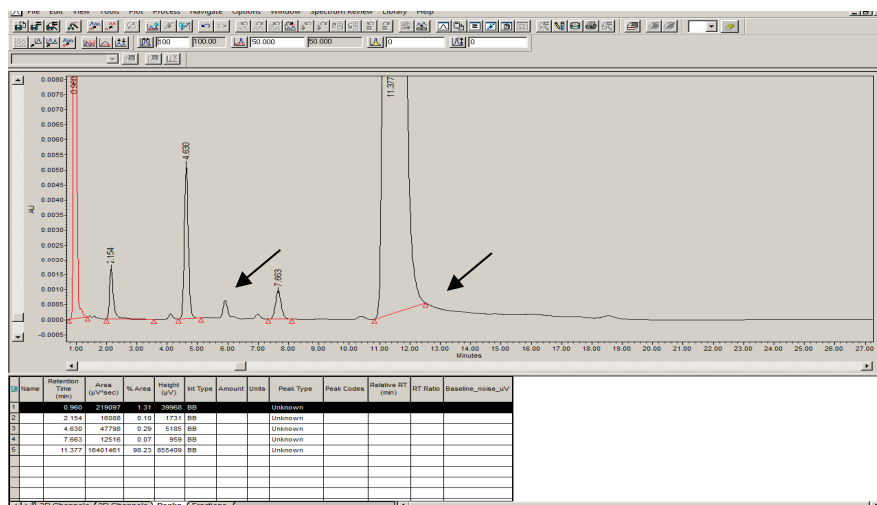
File Edit View Tools Plot Process Navigate Options Window Spectrum Review Library Help

0.00 100.00 50.000 50.000 0 0

0.0080
0.0075
0.0070
0.0065
0.0060
0.0055
0.0050
0.0045
0.0040
0.0035
0.0030
0.0025
0.0020
0.0015
0.0010
0.0005
0.0000
-0.0005

AU

0.960
2.154
4.630
7.663
11.377

1.00 2.00 3.00 4.00 5.00 6.00 7.00 8.00 9.00 10.00 11.00 12.00 13.00 14.00 15.00 16.00 17.00 18.00 19.00 20.00 21.00 22.00 23.00 24.00 25.00 26.00 27.00
Minutes

| | Name | Retention Time (min) | Area (µV*sec) | % Area | Height (µV) | Int Type | Amount | Units | Peak Type | Peak Codes | Relative RT (min) | RT Ratio | Baseline_noise_uV |
|---|---|---|---|---|---|---|---|---|---|---|---|---|---|
| 1 | | 0.960 | 219097 | 1.31 | 39968 | BB | | | Unknown | | | | |
| 2 | | 2.154 | 16088 | 0.10 | 1731 | BB | | | Unknown | | | | |
| 3 | | 4.630 | 47798 | 0.29 | 5185 | BB | | | Unknown | | | | |
| 4 | | 7.663 | 12516 | 0.07 | 959 | BB | | | Unknown | | | | |
| 5 | | 11.377 | 16401461 | 98.23 | 855409 | BB | | | Unknown | | | | |

2D Channels 3D Channels Peaks Fractions